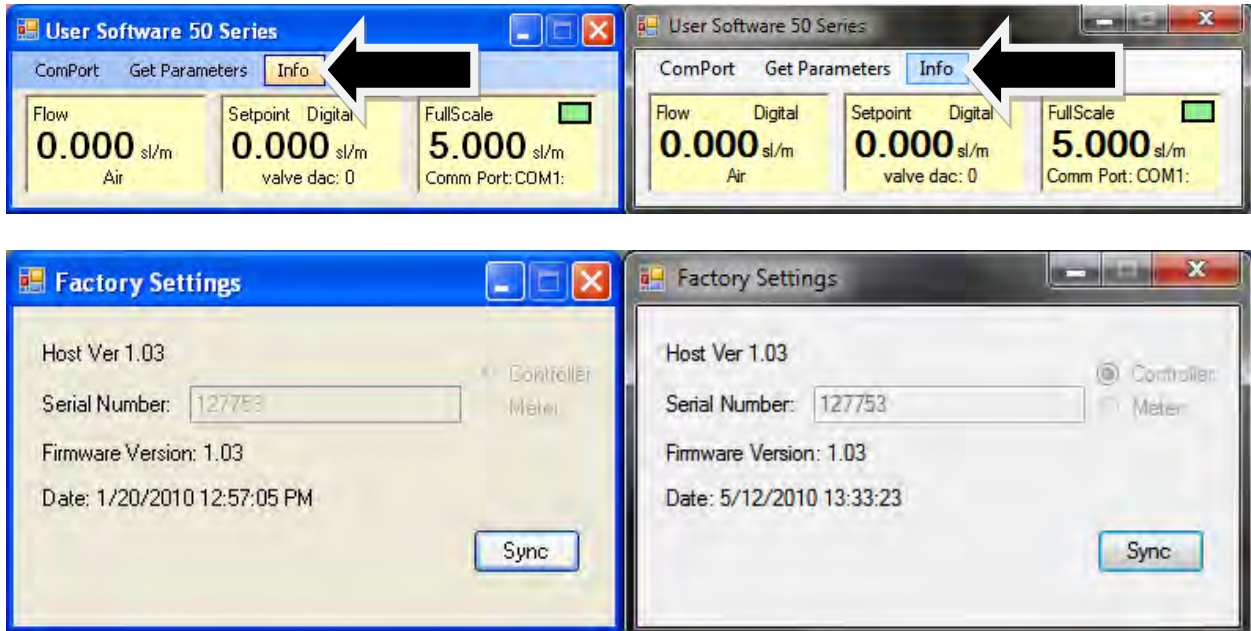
User Software 50 Series

ComPort Get Parameters Info

Flow
0.000 sl/m
Air

Setpoint Digital
0.000 sl/m
valve dac: 0

FullScale
5.000 sl/m
Comm Port: COM1:

User Software 50 Series

ComPort Get Parameters Info

Flow Digital
0.000 sl/m
Air

Setpoint Digital
0.000 sl/m
valve dac: 0

FullScale
5.000 sl/m
Comm Port: COM1:

Factory Settings

Host Ver 1.03

Serial Number: 127753

Firmware Version: 1.03

Date: 1/20/2010 12:57:05 PM

Controller
Meter

Sync

Factory Settings

Host Ver 1.03

Serial Number: 127753

Firmware Version: 1.03

Date: 5/12/2010 13:33:23

Controller
Meter

Sync